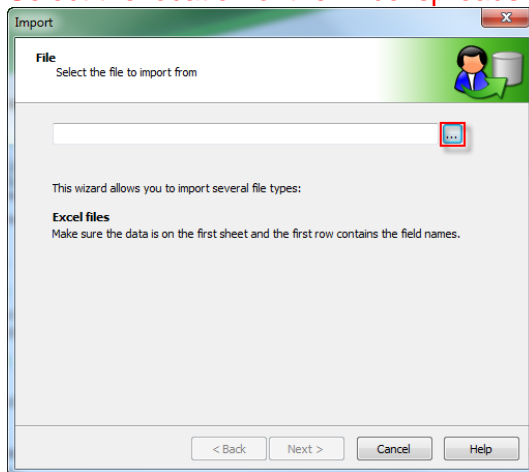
Import

File
Select the file to import from

...

This wizard allows you to import several file types:

Excel files
Make sure the data is on the first sheet and the first row contains the field names.

< Back
Next >
Cancel
Help